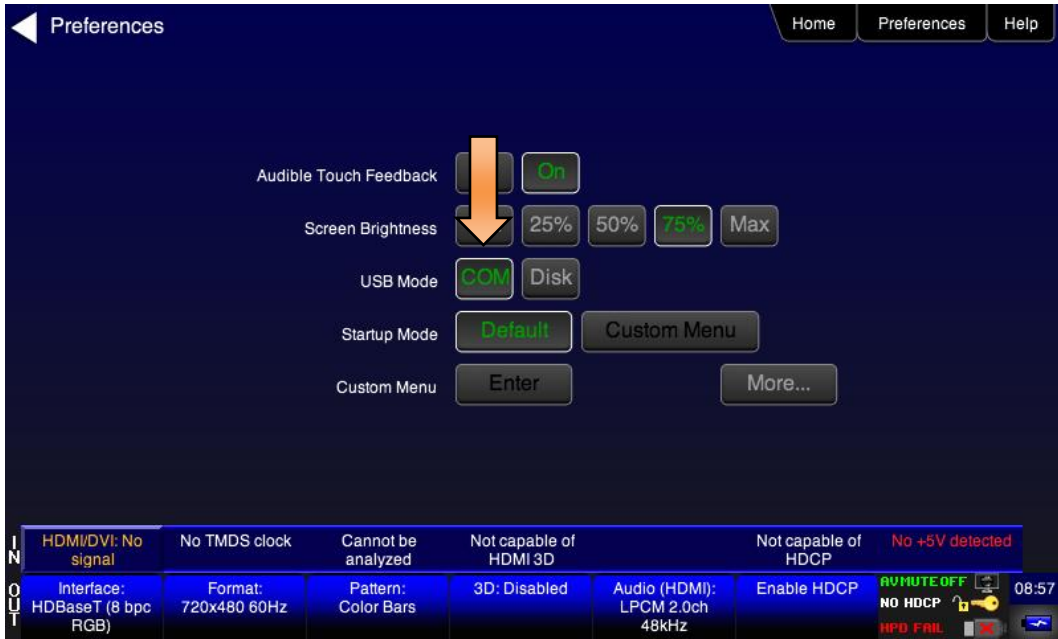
Preferences

Home | Preferences | Help

Audible Touch Feedback | On

Screen Brightness | 25% | 50% | 75% | Max

USB Mode | COM | Disk

Startup Mode | Default | Custom Menu

Custom Menu | Enter | More...

IN

HDMI/DVI: No signal | No TMDS clock | Cannot be analyzed | Not capable of HDMI 3D | Not capable of HDCP | No +5V detected

OUT

Interface: HDBaseT (8 bpc RGB) | Format: 720x480 60Hz | Pattern: Color Bars | 3D: Disabled | Audio (HDMI): LPCM 2.0ch 48kHz | Enable HDCP

AVMUTE OFF
NO HDCP
HPD FAIL

08:57